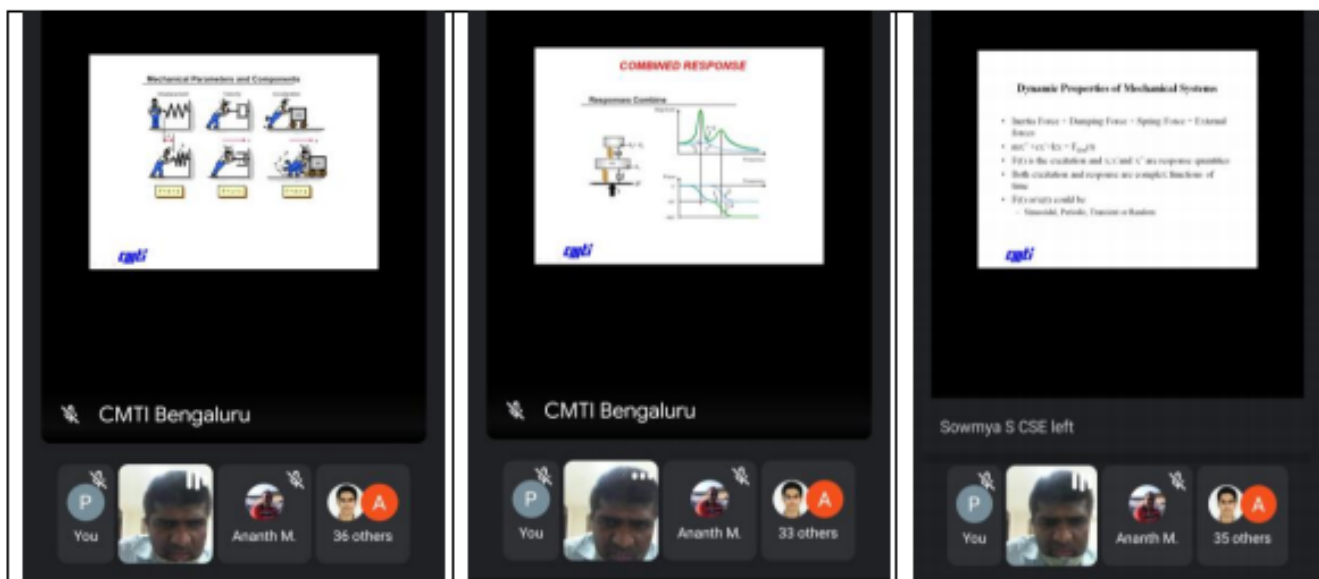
Mechanical Parameters and Components

cmti

CMTI Bengaluru

P You

Ananth M.

A 36 others

COMBINED RESPONSE

Responses Combine

cmti

CMTI Bengaluru

P You

Ananth M.

A 33 others

Dynamic Properties of Mechanical Systems

• Inertia Force + Damping Force + Spring Force = External force

• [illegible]

• F(t) is the excitation and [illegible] are response quantities

• Both excitation and response are complex functions of time

• F(t) or x(t) could be

– Sinusoidal, Periodic, Transient or Random

cmti

Sowmya S CSE left

P You

Ananth M.

A 35 others